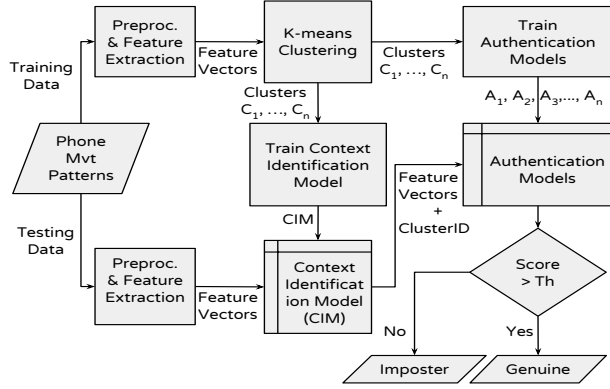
Preproc. & Feature Extraction

Feature Vectors

K-means Clustering

Clusters $C_1, \ldots, C_n$

Train Authentication Models

Training Data

Clusters $C_1, \ldots, C_n$

$A_1, A_2, A_3, \ldots, A_n$

Phone Mvt Patterns

Train Context Identification Model

Feature Vectors + ClusterID

Authentication Models

CIM

Testing Data

Preproc. & Feature Extraction

Feature Vectors

Context Identification Model (CIM)

Score > Th

No

Yes

Imposter

Genuine